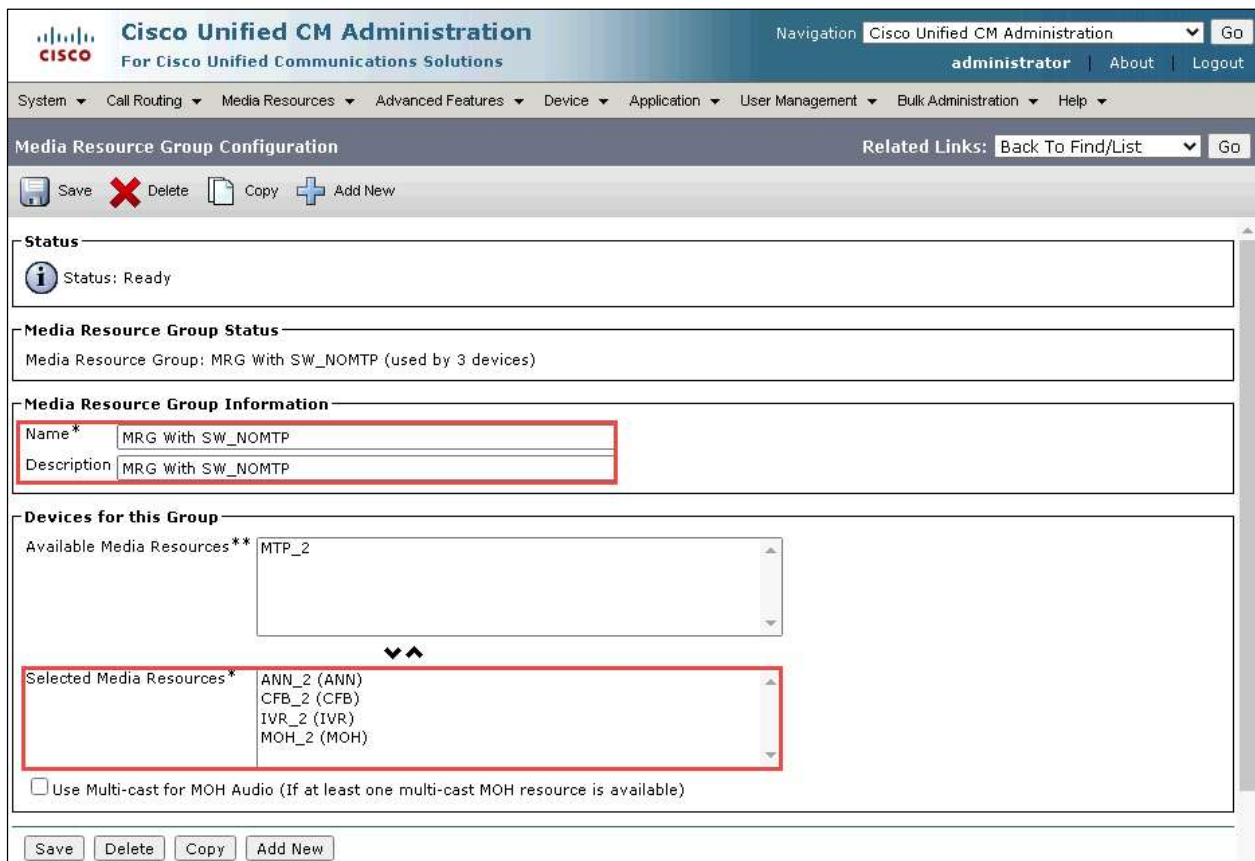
cisco Cisco Unified CM Administration
For Cisco Unified Communications Solutions

Navigation Cisco Unified CM Administration Go
administrator | About | Logout

System ▾ Call Routing ▾ Media Resources ▾ Advanced Features ▾ Device ▾ Application ▾ User Management ▾ Bulk Administration ▾ Help ▾

Media Resource Group Configuration

Related Links: Back To Find/List Go

Save Delete Copy Add New

Status

Status: Ready

Media Resource Group Status

Media Resource Group: MRG With SW_NOMTP (used by 3 devices)

Media Resource Group Information

Name* MRG With SW_NOMTP

Description MRG With SW_NOMTP

Devices for this Group

Available Media Resources** MTP_2

Selected Media Resources* ANN_2 (ANN)
CFB_2 (CFB)
IVR_2 (IVR)
MOH_2 (MOH)

Use Multi-cast for MOH Audio (If at least one multi-cast MOH resource is available)

Save Delete Copy Add New